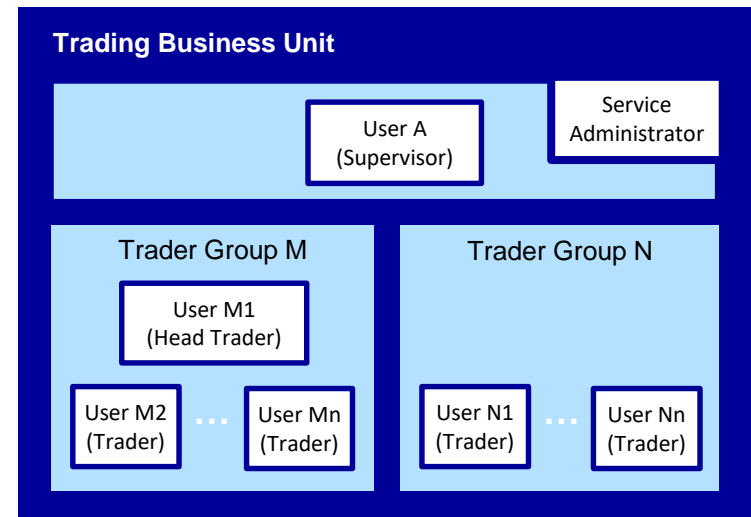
Trading Business Unit

User A
(Supervisor)

Service
Administrator

Trader Group M

User M1
(Head Trader)

User M2
(Trader)

...

User Mn
(Trader)

Trader Group N

User N1
(Trader)

...

User Nn
(Trader)